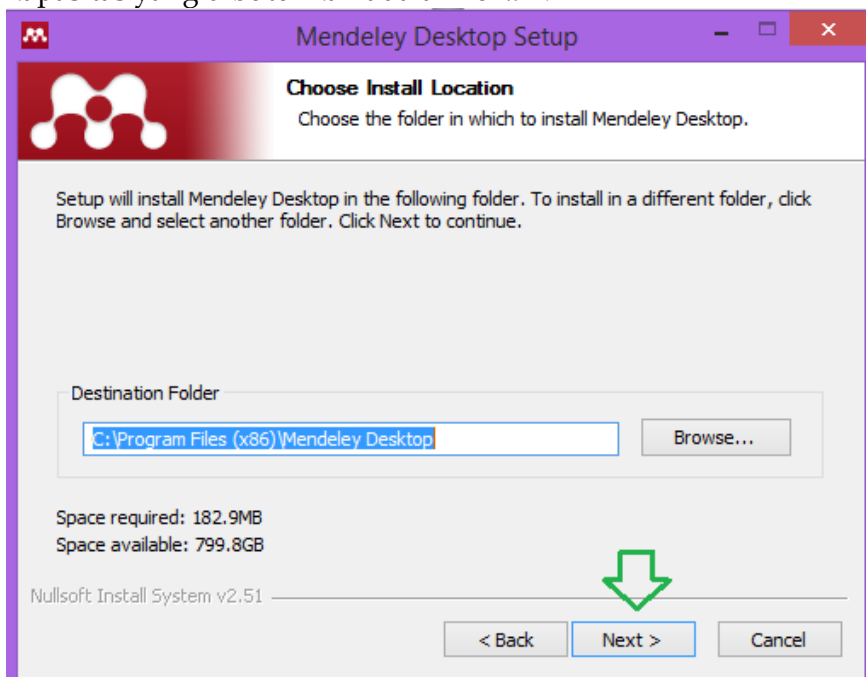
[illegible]

Mendeley Desktop Setup

Choose Install Location
Choose the folder in which to install Mendeley Desktop.

Setup will install Mendeley Desktop in the following folder. To install in a different folder, click Browse and select another folder. Click Next to continue.

Destination Folder

C:\Program Files (x86)\Mendeley Desktop

Browse...

Space required: 182.9MB
Space available: 799.8GB

Nullsoft Install System v2.51

< Back
Next >
Cancel